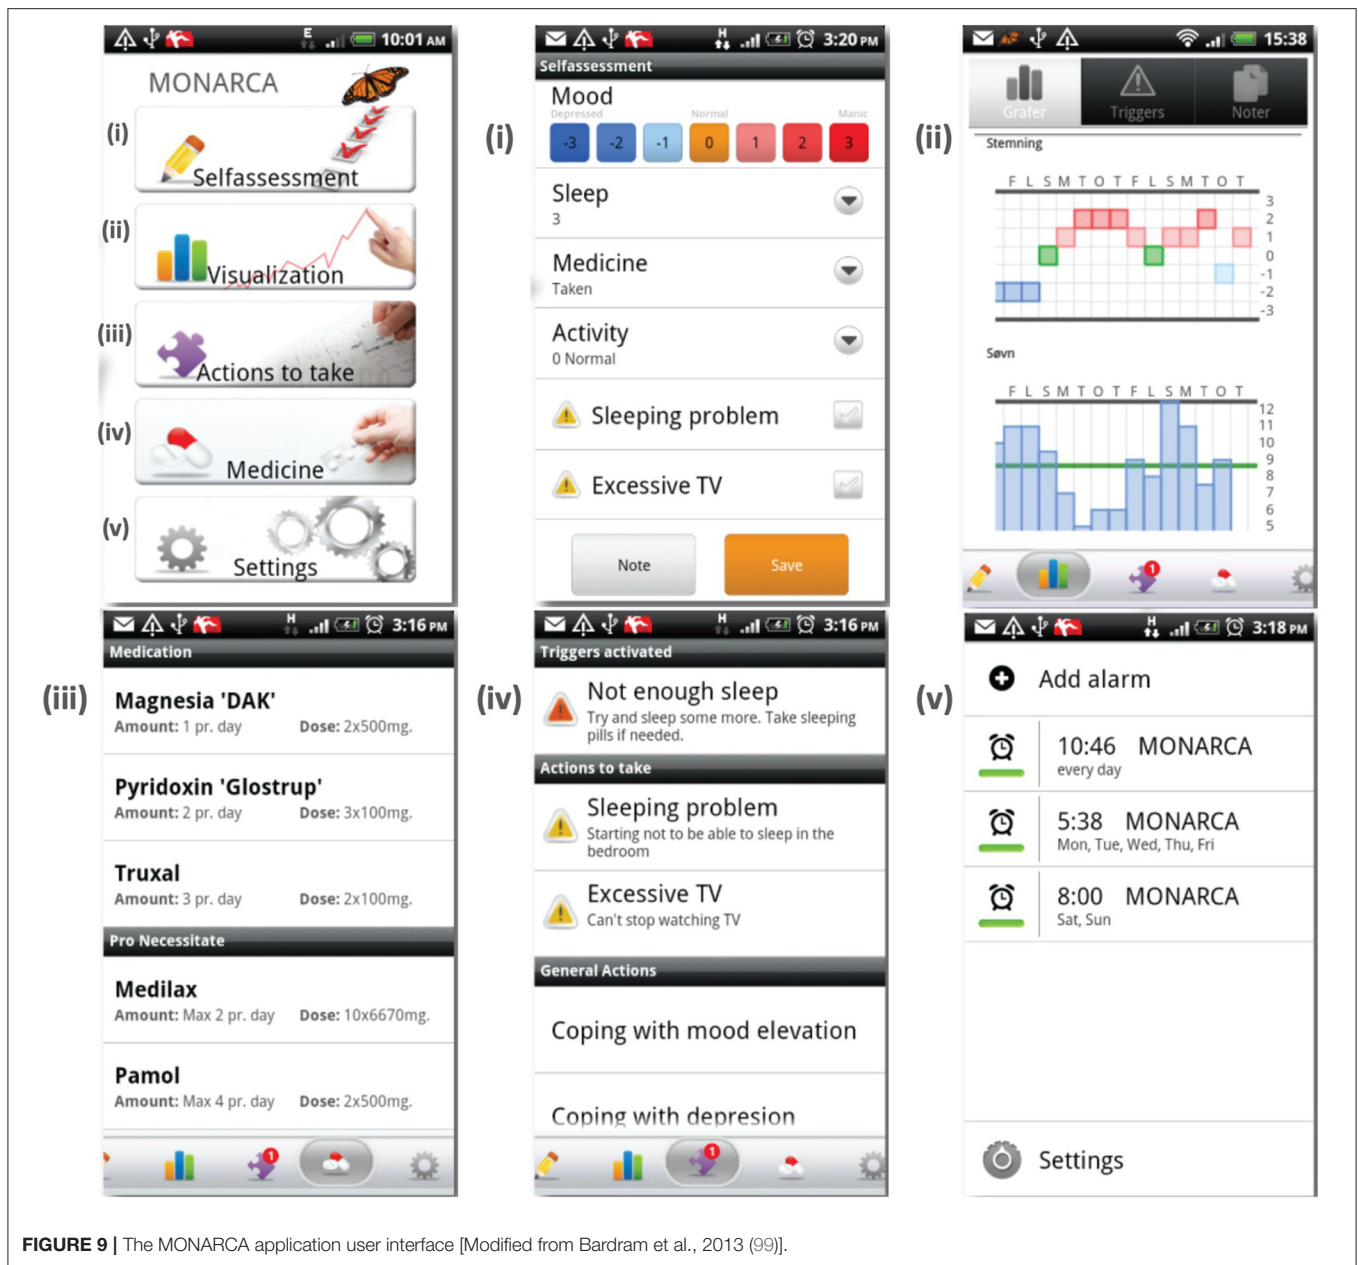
10:01 AM

MONARCA

(i) Selfassessment

(ii) Visualization

(iii) Actions to take

(iv) Medicine

(v) Settings

3:20 PM

Selfassessment

(i)

Mood

Depressed Normal Manic

-3 -2 -1 0 1 2 3

Sleep
3

Medicine
Taken

Activity
0 Normal

Sleeping problem

Excessive TV

Note Save

15:38

(ii)

Grafer Triggers Noter

Stemning

F L S M T O T F L S M T O T

3 2 1 0 -1 -2 -3

Søvn

F L S M T O T F L S M T O T

12 11 10 9 8 7 6 5

3:16 PM

Medication

(iii)

Magnesia 'DAK'
Amount: 1 pr. day Dose: 2x500mg.

Pyridoxin 'Glostrup'
Amount: 2 pr. day Dose: 3x100mg.

Truxal
Amount: 3 pr. day Dose: 2x100mg.

Pro Necessitate

Medilax
Amount: Max 2 pr. day Dose: 10x6670mg.

Pamol
Amount: Max 4 pr. day Dose: 2x500mg.

3:16 PM

Triggers activated

(iv)

Not enough sleep
Try and sleep some more. Take sleeping pills if needed.

Actions to take

Sleeping problem
Starting not to be able to sleep in the bedroom

Excessive TV
Can't stop watching TV

General Actions

Coping with mood elevation

Coping with depresion

3:18 PM

(v)

Add alarm

10:46 MONARCA
every day

5:38 MONARCA
Mon, Tue, Wed, Thu, Fri

8:00 MONARCA
Sat, Sun

Settings

FIGURE 9 | The MONARCA application user interface [Modified from Bardram et al., 2013 (99)].